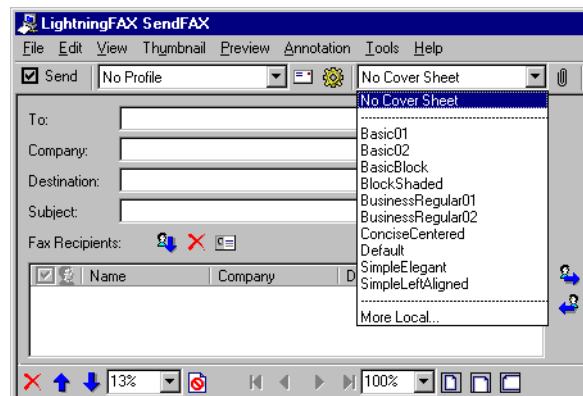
LightningFAX SendFAX
File Edit View Thumbnail Preview Annotation Tools Help
Send No Profile No Cover Sheet
To:
Company:
Destination:
Subject:
Fax Recipients:
No Cover Sheet
Basic01
Basic02
BasicBlock
BlockShaded
BusinessRegular01
BusinessRegular02
ConciseCentered
Default
SimpleElegant
SimpleLeftAligned
More Local...

| Name | Company | D |
|---|---|---|

13% 100%